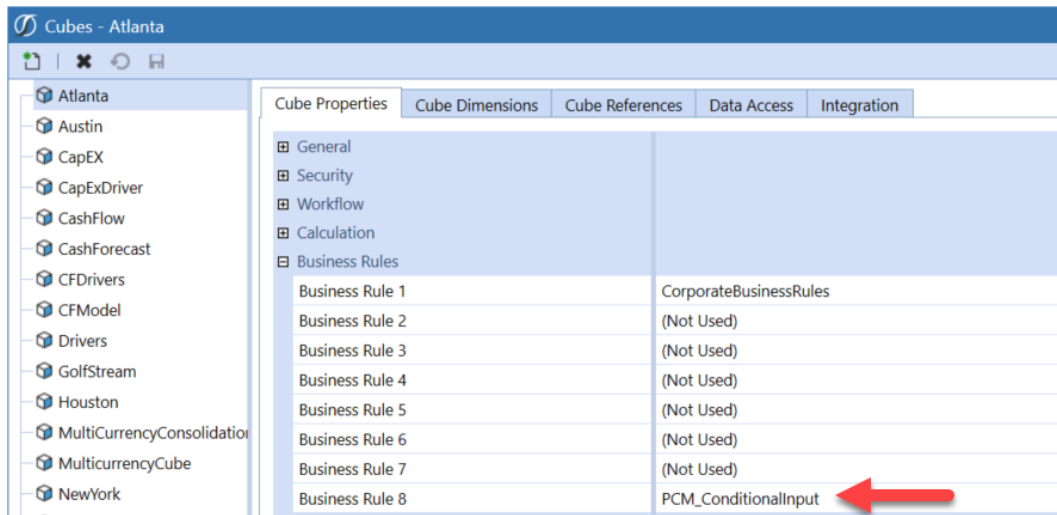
Cubes - Atlanta

Atlanta
Austin
CapEX
CapExDriver
CashFlow
CashForecast
CFDrivers
CFModel
Drivers
GolfStream
Houston
MultiCurrencyConsolidatio
MulticurrencyCube
NewYork

Cube Properties | Cube Dimensions | Cube References | Data Access | Integration

⊞ General
⊞ Security
⊞ Workflow
⊞ Calculation
⊟ Business Rules

| | |
|---|---|
| Business Rule 1 | CorporateBusinessRules |
| Business Rule 2 | (Not Used) |
| Business Rule 3 | (Not Used) |
| Business Rule 4 | (Not Used) |
| Business Rule 5 | (Not Used) |
| Business Rule 6 | (Not Used) |
| Business Rule 7 | (Not Used) |
| Business Rule 8 | PCM_ConditionalInput |